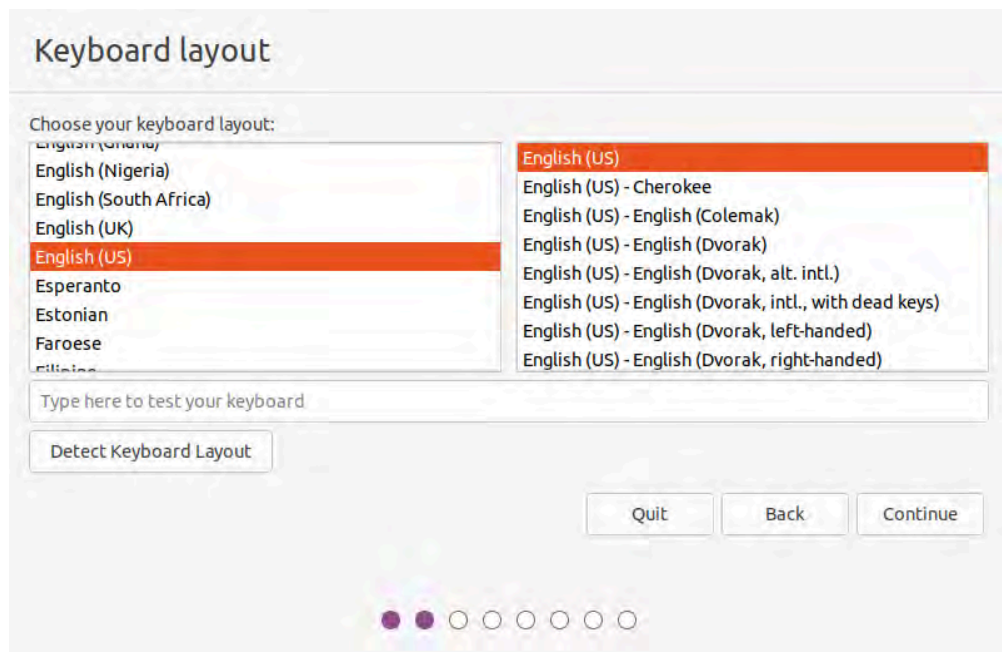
Keyboard layout

Choose your keyboard layout:

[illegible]
English (Nigeria)
English (South Africa)
English (UK)
English (US)
Esperanto
Estonian
Faroese
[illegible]

English (US)
English (US) - Cherokee
English (US) - English (Colemak)
English (US) - English (Dvorak)
English (US) - English (Dvorak, alt. intl.)
English (US) - English (Dvorak, intl., with dead keys)
English (US) - English (Dvorak, left-handed)
English (US) - English (Dvorak, right-handed)

Type here to test your keyboard

Detect Keyboard Layout

Quit
Back
Continue